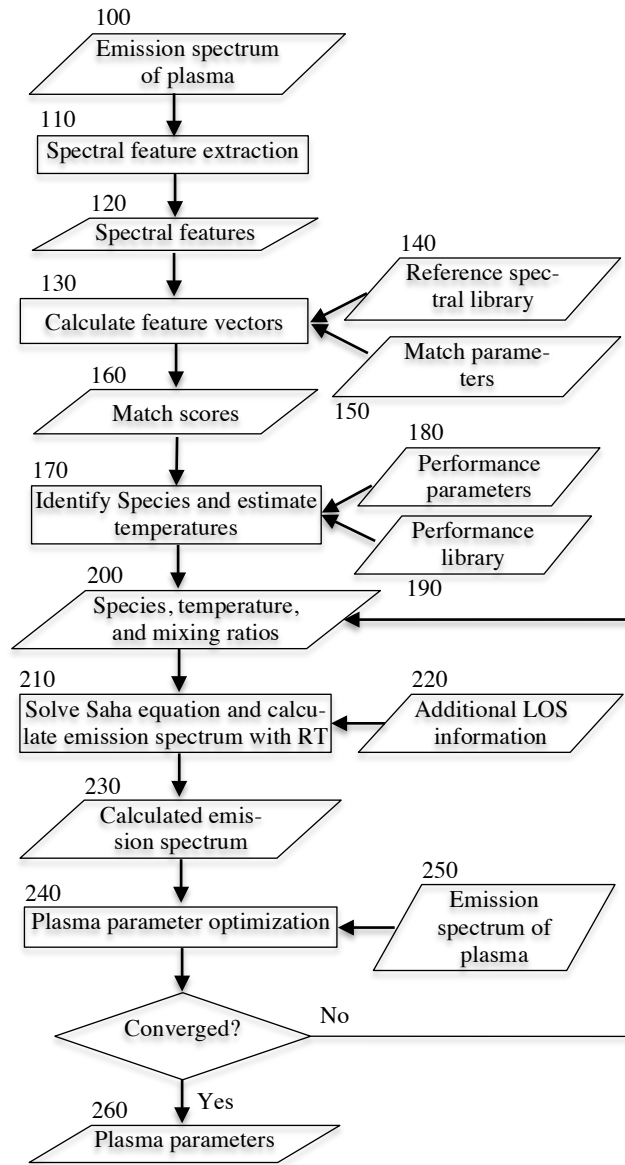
100
Emission spectrum of plasma

110
Spectral feature extraction

120
Spectral features

140
Reference spectral library

130
Calculate feature vectors

Match parameters

160
Match scores

150

180
Performance parameters

170
Identify Species and estimate temperatures

Performance library

200
Species, temperature, and mixing ratios

190

210
Solve Saha equation and calculate emission spectrum with RT

220
Additional LOS information

230
Calculated emission spectrum

250
Emission spectrum of plasma

240
Plasma parameter optimization

Converged?

No

Yes

260
Plasma parameters